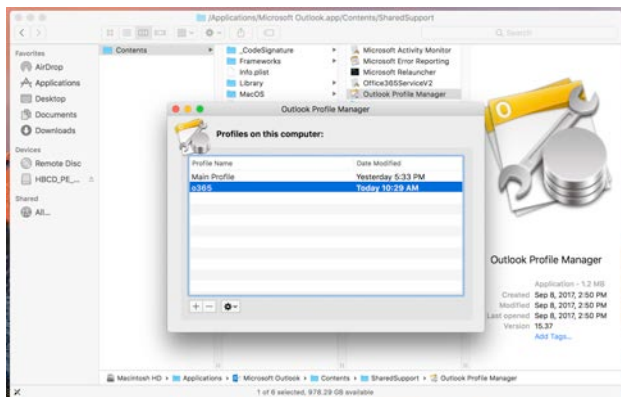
/Applications/Microsoft Outlook.app/Contents/SharedSupport

Q Search

Favorites
AirDrop
Applications
Desktop
Documents
Downloads

Devices
Remote Disc
HBCD_PE_...

Shared
All...

Contents

_CodeSignature
Frameworks
Info.plist
Library
MacOS

Microsoft Activity Monitor
Microsoft Error Reporting
Microsoft Relauncher
Office365ServiceV2
Outlook Profile Manager

Outlook Profile Manager

Profiles on this computer:

| Profile Name | Date Modified |
|---|---|
| Main Profile | Yesterday 5:33 PM |
| o365 | Today 10:29 AM |

Outlook Profile Manager

Application - 1.2 MB
Created Sep 8, 2017, 2:50 PM
Modified Sep 8, 2017, 2:50 PM
Last opened Sep 8, 2017, 2:50 PM
Version 15.37
Add Tags...

Macintosh HD › Applications › Microsoft Outlook › Contents › SharedSupport › Outlook Profile Manager

1 of 6 selected, 978.29 GB available